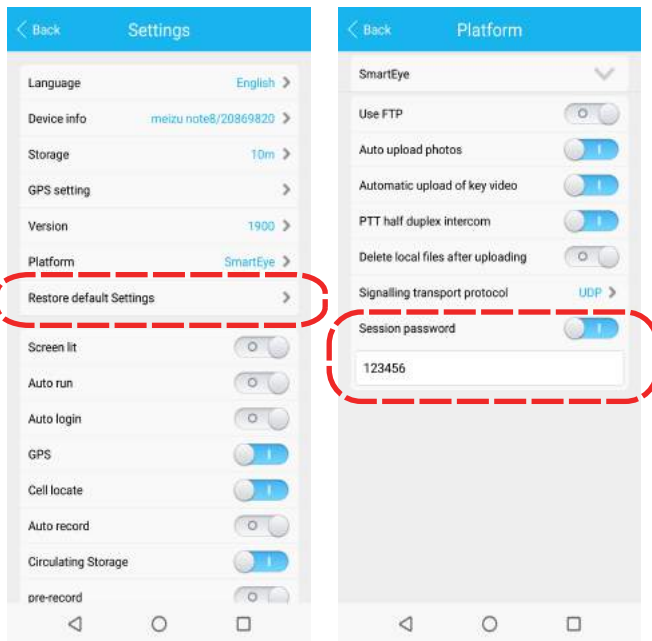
< Back Settings

Language English >
Device info meizu note8/20869820 >
Storage 10m >
GPS setting >
Version 1900 >
Platform SmartEye >
Restore default Settings >
Screen lit
Auto run
Auto login
GPS
Cell locate
Auto record
Circulating Storage
pre-record

< Back Platform

SmartEye
Use FTP
Auto upload photos
Automatic upload of key video
PTT half duplex intercom
Delete local files after uploading
Signalling transport protocol UDP >
Session password
123456